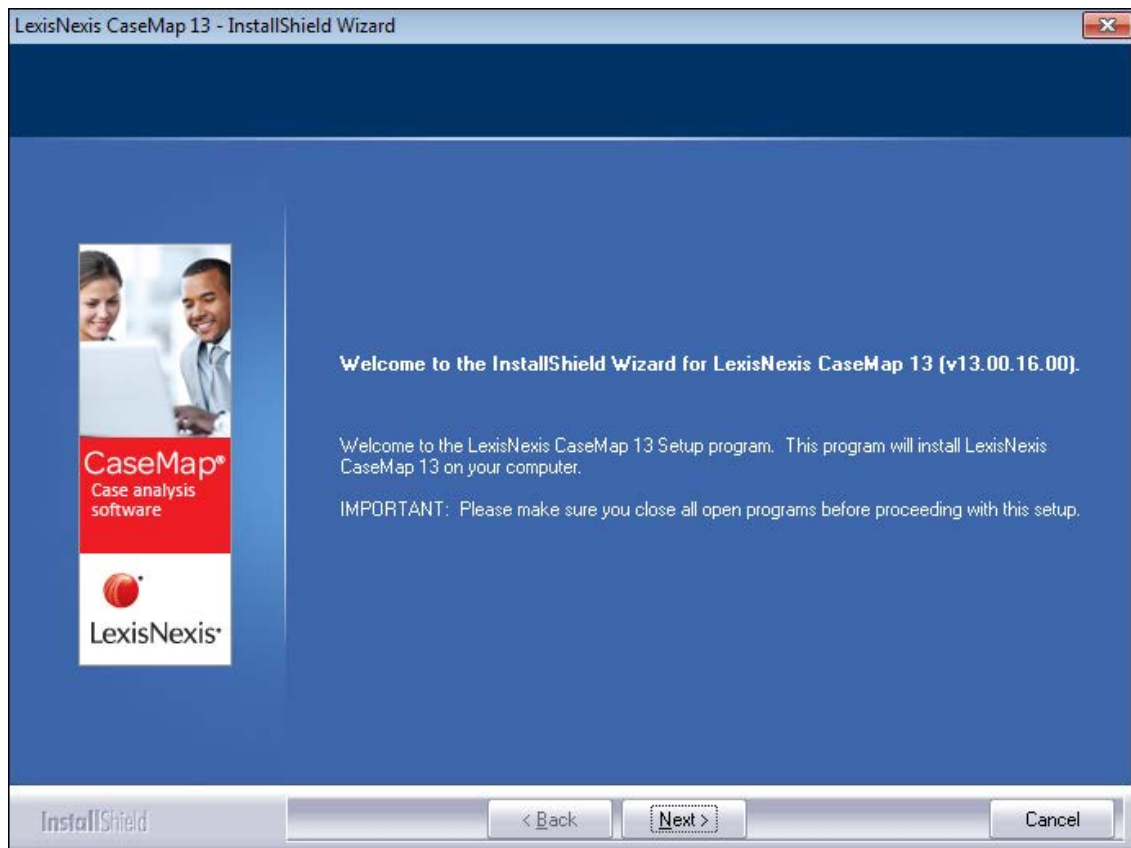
LexisNexis CaseMap 13 - InstallShield Wizard

CaseMap®
Case analysis software

LexisNexis®

Welcome to the InstallShield Wizard for LexisNexis CaseMap 13 (v13.00.16.00).

Welcome to the LexisNexis CaseMap 13 Setup program. This program will install LexisNexis CaseMap 13 on your computer.

IMPORTANT: Please make sure you close all open programs before proceeding with this setup.

InstallShield

< Back

Next >

Cancel